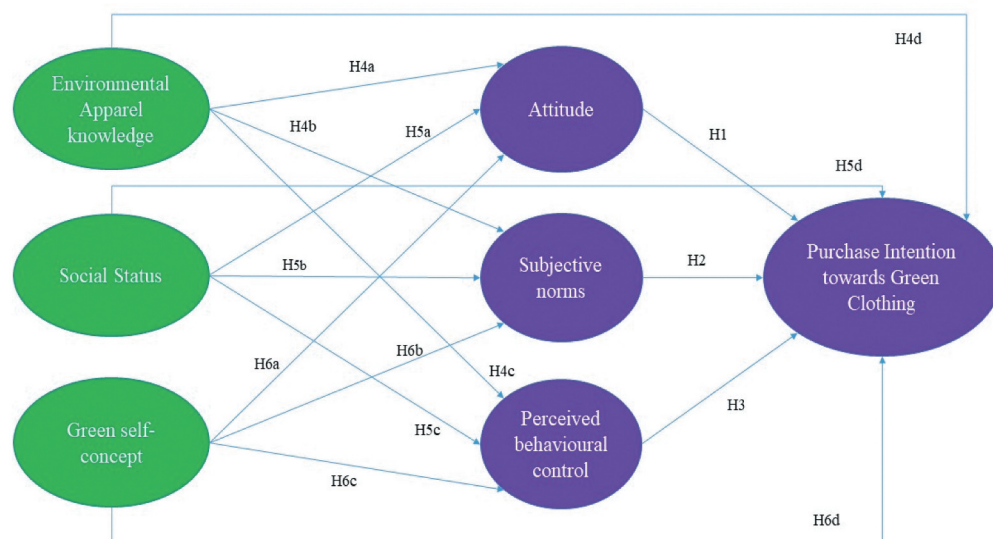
H4d

Environmental Apparel knowledge

H4a

H4b

H5a

Attitude

H1

H5d

Social Status

H5b

Subjective norms

H2

Purchase Intention towards Green Clothing

H6a

H6b

H4c

Green self-concept

H5c

Perceived behavioural control

H3

H6c

H6d